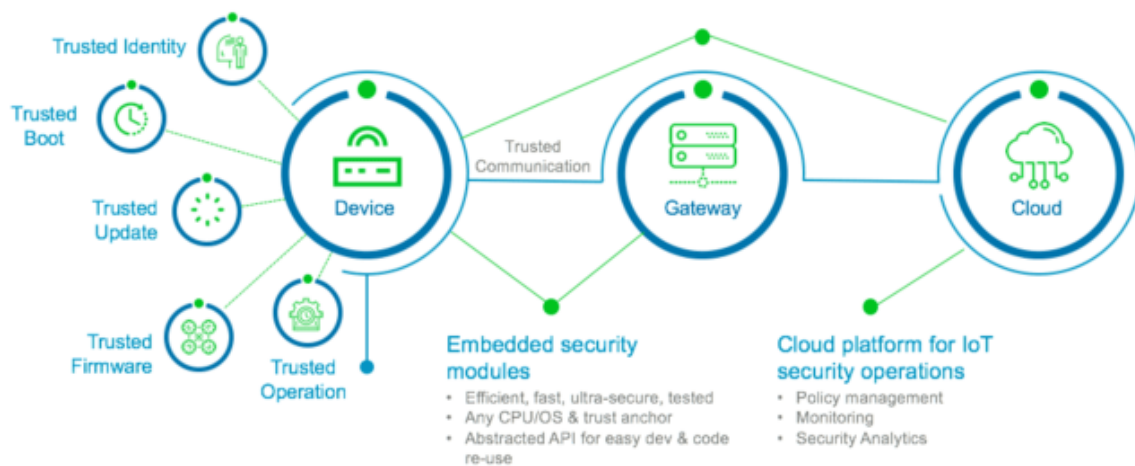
Trusted Identity

Trusted Boot

Trusted Update

Trusted Firmware

Trusted Operation

Device

Trusted Communication

Gateway

Cloud

Embedded security modules

- Efficient, fast, ultra-secure, tested
- Any CPU/OS & trust anchor
- Abstracted API for easy dev & code re-use

Cloud platform for IoT security operations

- Policy management
- Monitoring
- Security Analytics